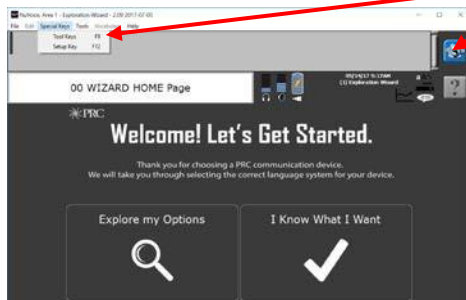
NuVoice: Area 1 - Exploration Wizard - 2.00 2017-07-05
File Edit Special Keys Tools Vocabulary Help
Tool Keys F8
Setup Key F12
00 WIZARD HOME Page
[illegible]
(1) Exploration Wizard
PRC
Welcome! Let's Get Started.
Thank you for choosing a PRC communication device.
We will take you through selecting the correct language system for your device.
Explore my Options
I Know What I Want
?